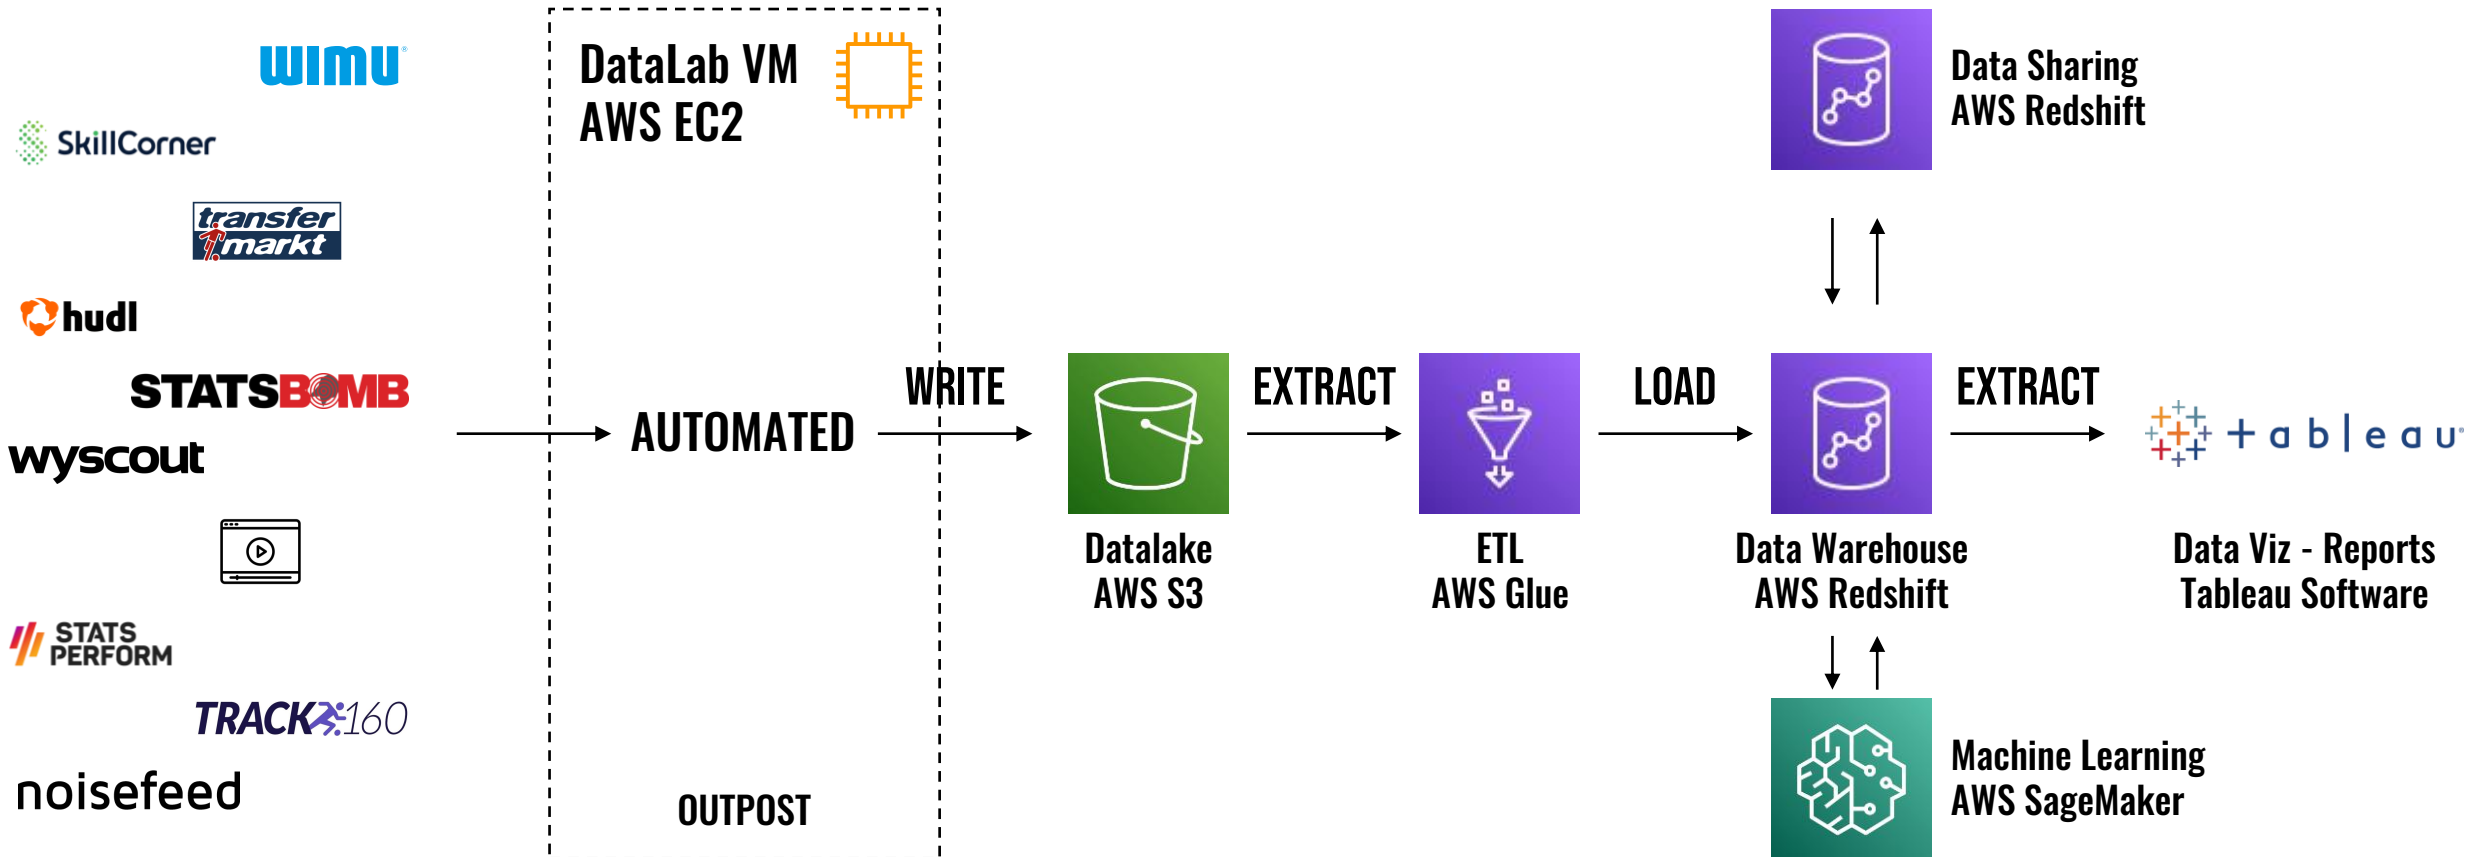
wimu
SkillCorner
transfer markt
hudl
STATSBOMB
wyscout
STATS PERFORM
TRACK160
noisefeed

DataLab VM
AWS EC2

AUTOMATED

OUTPOST

WRITE

Datalake
AWS S3

EXTRACT

ETL
AWS Glue

LOAD

Data Sharing
AWS Redshift

Data Warehouse
AWS Redshift

Machine Learning
AWS SageMaker

EXTRACT

+ a b | e a u

Data Viz - Reports
Tableau Software